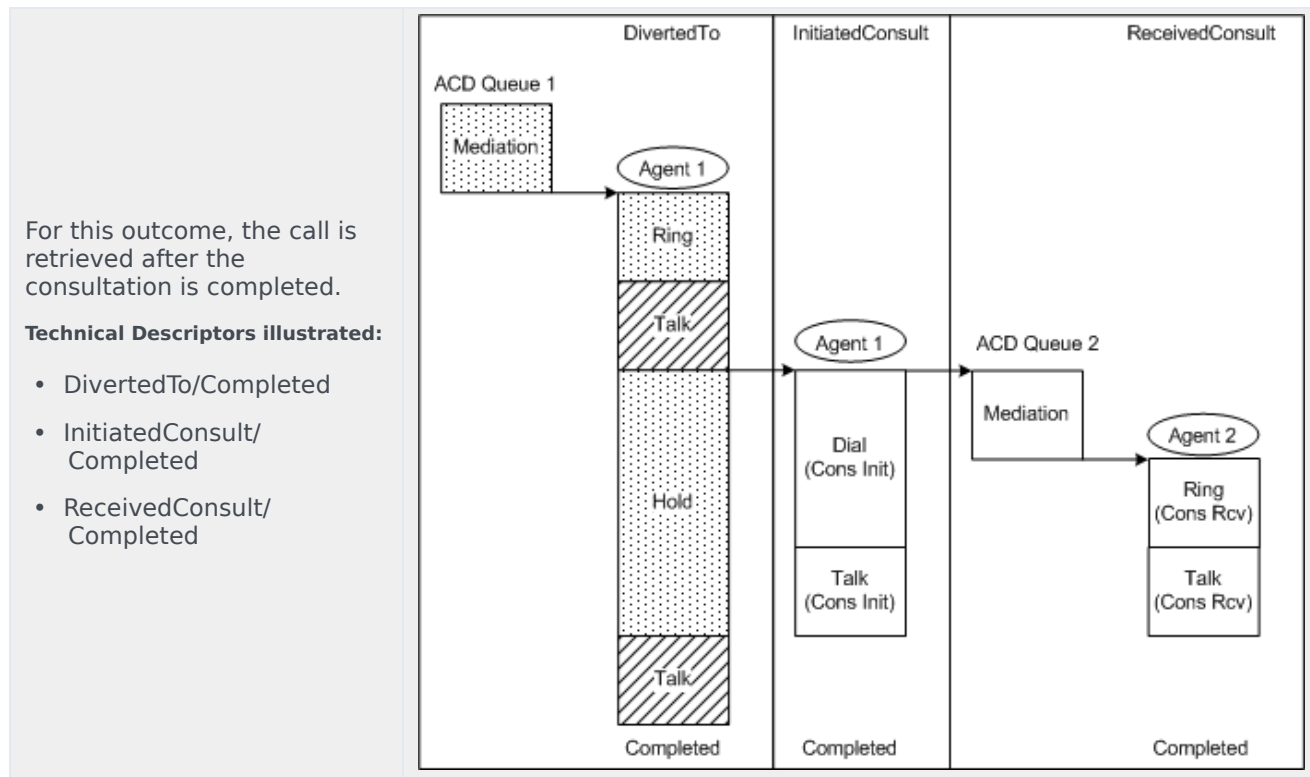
For this outcome, the call is retrieved after the consultation is completed.

**Technical Descriptors illustrated:**

- DivertedTo/Completed
- InitiatedConsult/ Completed
- ReceivedConsult/ Completed

DivertedTo

InitiatedConsult

ReceivedConsult

ACD Queue 1

Mediation

Agent 1

Ring

Talk

Hold

Talk

Agent 1

Dial (Cons Init)

Talk (Cons Init)

ACD Queue 2

Mediation

Agent 2

Ring (Cons Rcv)

Talk (Cons Rcv)

Completed

Completed

Completed